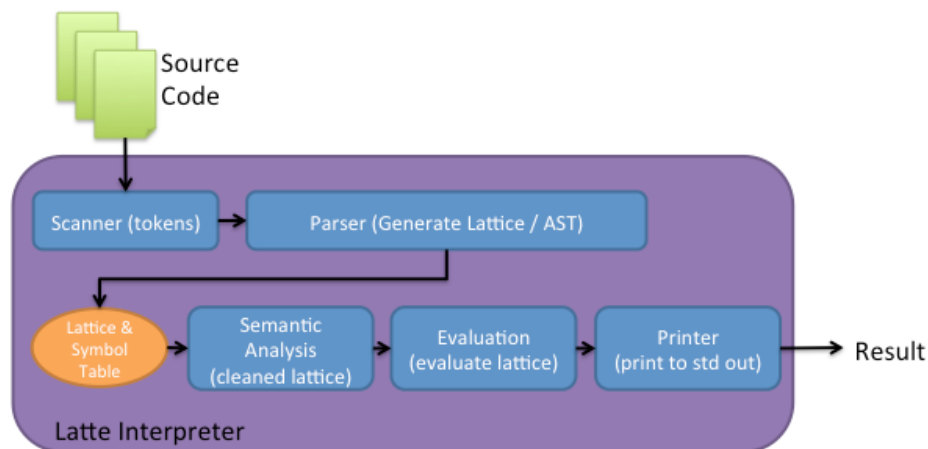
Source Code

Scanner (tokens)

Parser (Generate Lattice / AST)

Lattice & Symbol Table

Semantic Analysis (cleaned lattice)

Evaluation (evaluate lattice)

Printer (print to std out)

Result

Latte Interpreter